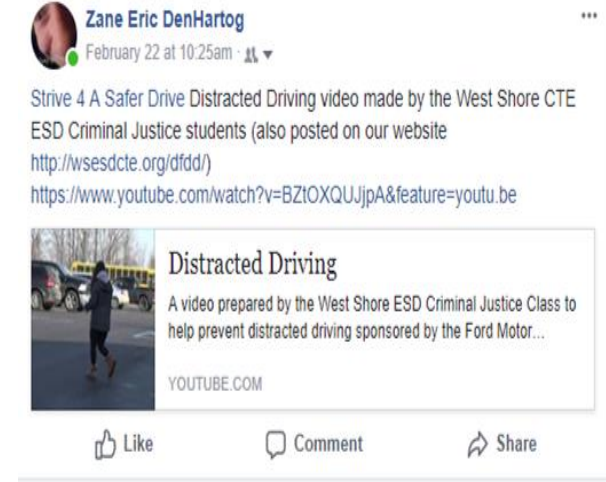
Zane Eric DenHartog
February 22 at 10:25am ·

Strive 4 A Safer Drive Distracted Driving video made by the West Shore CTE ESD Criminal Justice students (also posted on our website http://wsesdcte.org/dfdd/)
https://www.youtube.com/watch?v=BZtOXQUJjpA&feature=youtu.be

Distracted Driving
A video prepared by the West Shore ESD Criminal Justice Class to help prevent distracted driving sponsored by the Ford Motor...
YOUTUBE.COM

Like
Comment
Share